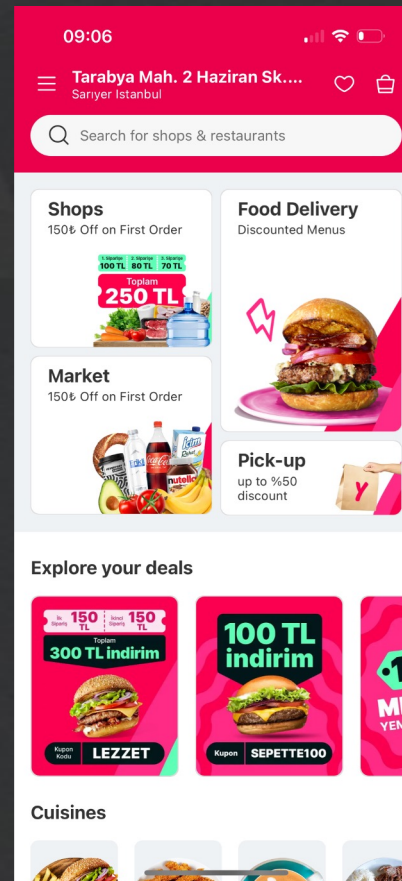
09:06

Tarabya Mah. 2 Haziran Sk....
Sarıyer Istanbul

Search for shops & restaurants

Shops
150₺ Off on First Order

1. Siparişe 100 TL | 2. Siparişe 80 TL | 3. Siparişe 70 TL
Toplam
250 TL

Food Delivery
Discounted Menus

Market
150₺ Off on First Order

Pick-up
up to %50 discount

Explore your deals

İlk Siparişe 150 TL | İkinci Siparişe 150 TL
Toplam
300 TL indirim
Kupon Kodu LEZZET

100 TL indirim
Kupon SEPETTE100

Cuisines